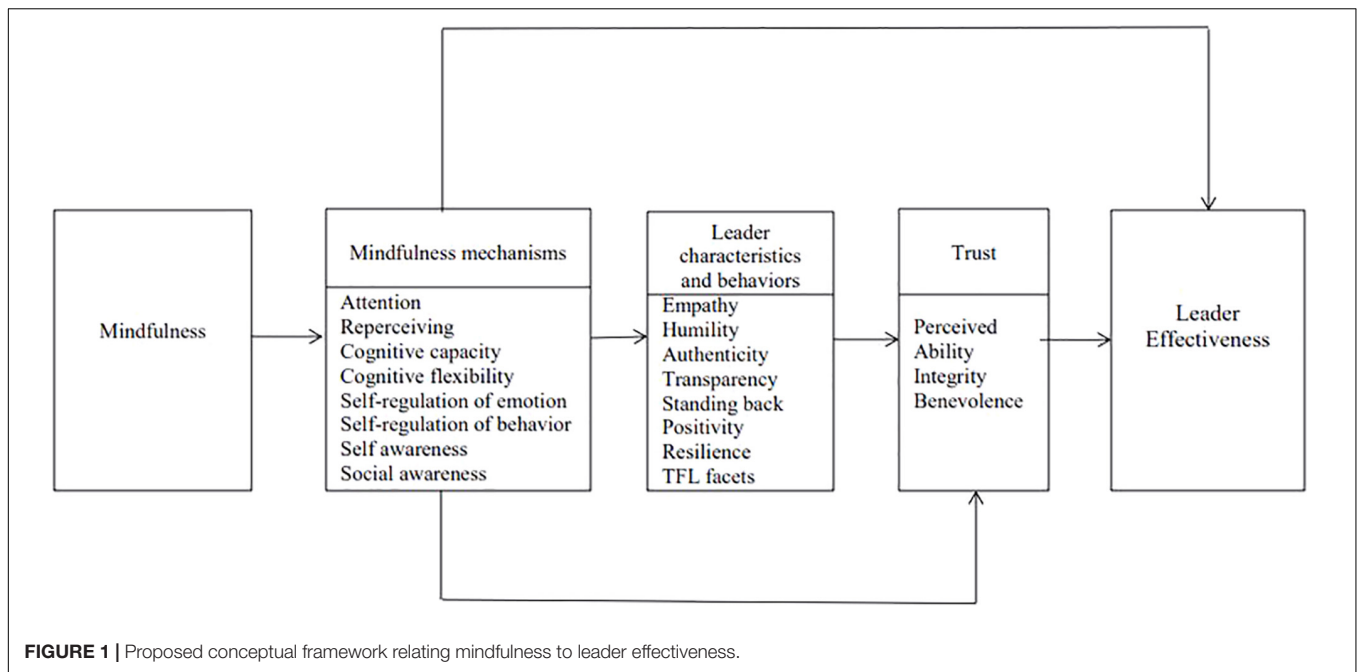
Mindfulness

Mindfulness mechanisms

Attention
Reperceiving
Cognitive capacity
Cognitive flexibility
Self-regulation of emotion
Self-regulation of behavior
Self awareness
Social awareness

Leader characteristics and behaviors

Empathy
Humility
Authenticity
Transparency
Standing back
Positivity
Resilience
TFL facets

Trust

Perceived
Ability
Integrity
Benevolence

Leader Effectiveness

**FIGURE 1 |** Proposed conceptual framework relating mindfulness to leader effectiveness.